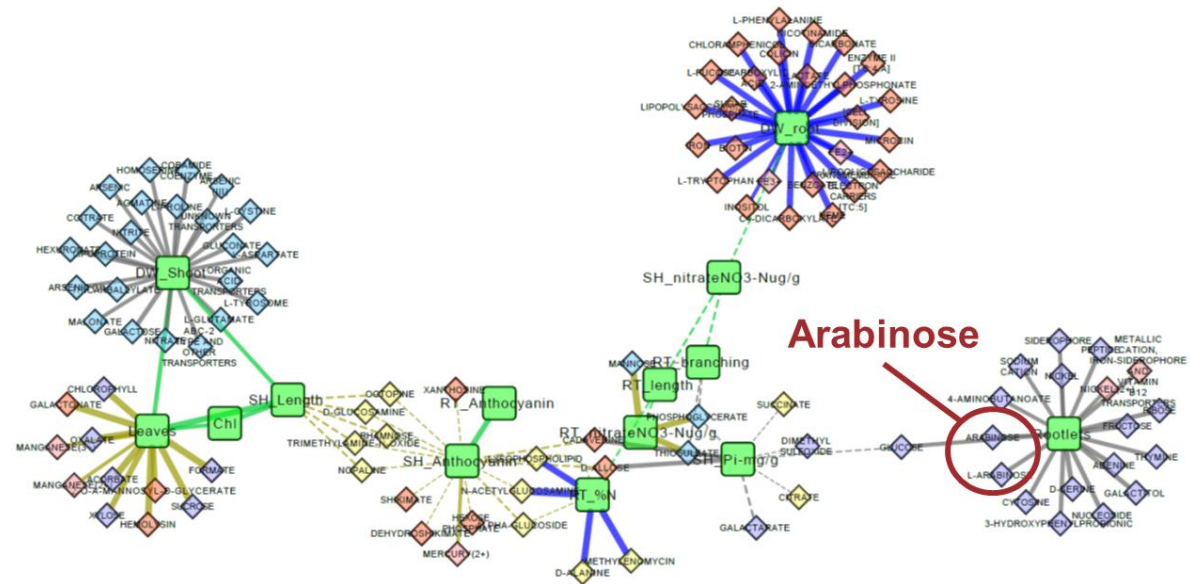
L-PHENYLALANINE
NICOTINAMIDE
CHLORAMPHENICOL
CATION
BICARBONATE
ENZYME II
L-FUCOSE
2-AMINOETHYLPHOSPHONATE
L-TYROSINE
LIPOPOLYSACCHARIDE
PHOSPHATE
DW_root
IRON
BIOTIN
MICROCIN
POLYSACCHARIDE
L-TRYPTOPHAN
ELECTRON CARRIERS
[TC:5]
INOSITOL
C4-DICARBOXYLATE

HOMOSERINE
COBAMIDE COENZYME
ARSENIC
ARSENIC
AROMATIC
CYSTINE
L-CYSTINE
CITRATE
NITRITE
UNKNOWN TRANSPORTERS
HEXITOL
PROTEIN
GLUCONATE
ASPARTATE
DW_Shoot
ORGANIC ACID TRANSPORTERS
ARSENITE
SALICYLATE
L-TYROSINE
MALONATE
L-GLUTAMATE
GALACTOSE
NITRATE
ABC-2 TYPE AND OTHER TRANSPORTERS

SH_nitrateNO3-Nug/g

Arabinose

CHLOROPHYLL
GALACTONATE
Leaves
Chl
SH_Length
OCTOPINE
D-GLUCOSAMINE
XANTHOSINE
RT_Anthocyanin
MANNOSE
RT_branching
RT_length
SUCCINATE
PHOSPHOGLYCERATE
RT_nitrateNO3-Nug/g
MANGANESE
OXALATE
TRIMETHYLAMINE-N-OXIDE
RHAMNOSE
SH_Anthocyanin
PHOSPHOLIPID
CADMIUM
D-ALLOSE
THIOSULFATE
SH_Pi-mg/g
DIMETHYL SULFOXIDE
GLUCOSE
FORMATE
NOPALINE
MANGANESE
ASCORBATE
D-MANNOSE
L-GLYCERATE
SUCROSE
XYLOSE
HEMOLYSIN
SHIKIMATE
N-ACETYLGLUCOSAMINE
RT_%N
CITRATE
HEXOSE PHOSPHATE
ALPHA-GLUCOSIDE
DEHYDROSHIKIMATE
MERCURY (2+)
GALACTARATE
METHYLENOMYCIN
D-ALANINE

SIDEROPHORE
METALLIC CATION, IRON-SIDEROPHORE
SODIUM CATION
NICKEL
ZINC
NICKEL
VITAMIN B12 TRANSPORTERS
4-AMINOBUTANOATE
RIBOSE
ARABINOSE
Rootless
FRUCTOSE
L-ARABINOSE
ADENINE
THYMINE
CYTOSINE
D-SERINE
GALACTITOL
NUCLEOSIDE
3-HYDROXYPHENYLPROPIONIC